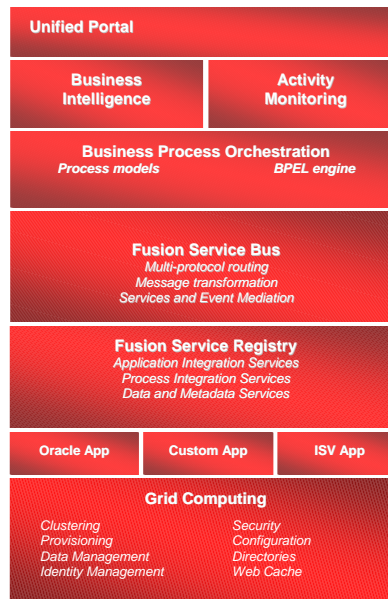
Unified Portal

Business Intelligence

Activity Monitoring

Business Process Orchestration
Process models
BPEL engine

Fusion Service Bus
Multi-protocol routing
Message transformation
Services and Event Mediation

Fusion Service Registry
Application Integration Services
Process Integration Services
Data and Metadata Services

Oracle App

Custom App

ISV App

Grid Computing

Clustering
Provisioning
Data Management
Identity Management

Security
Configuration
Directories
Web Cache